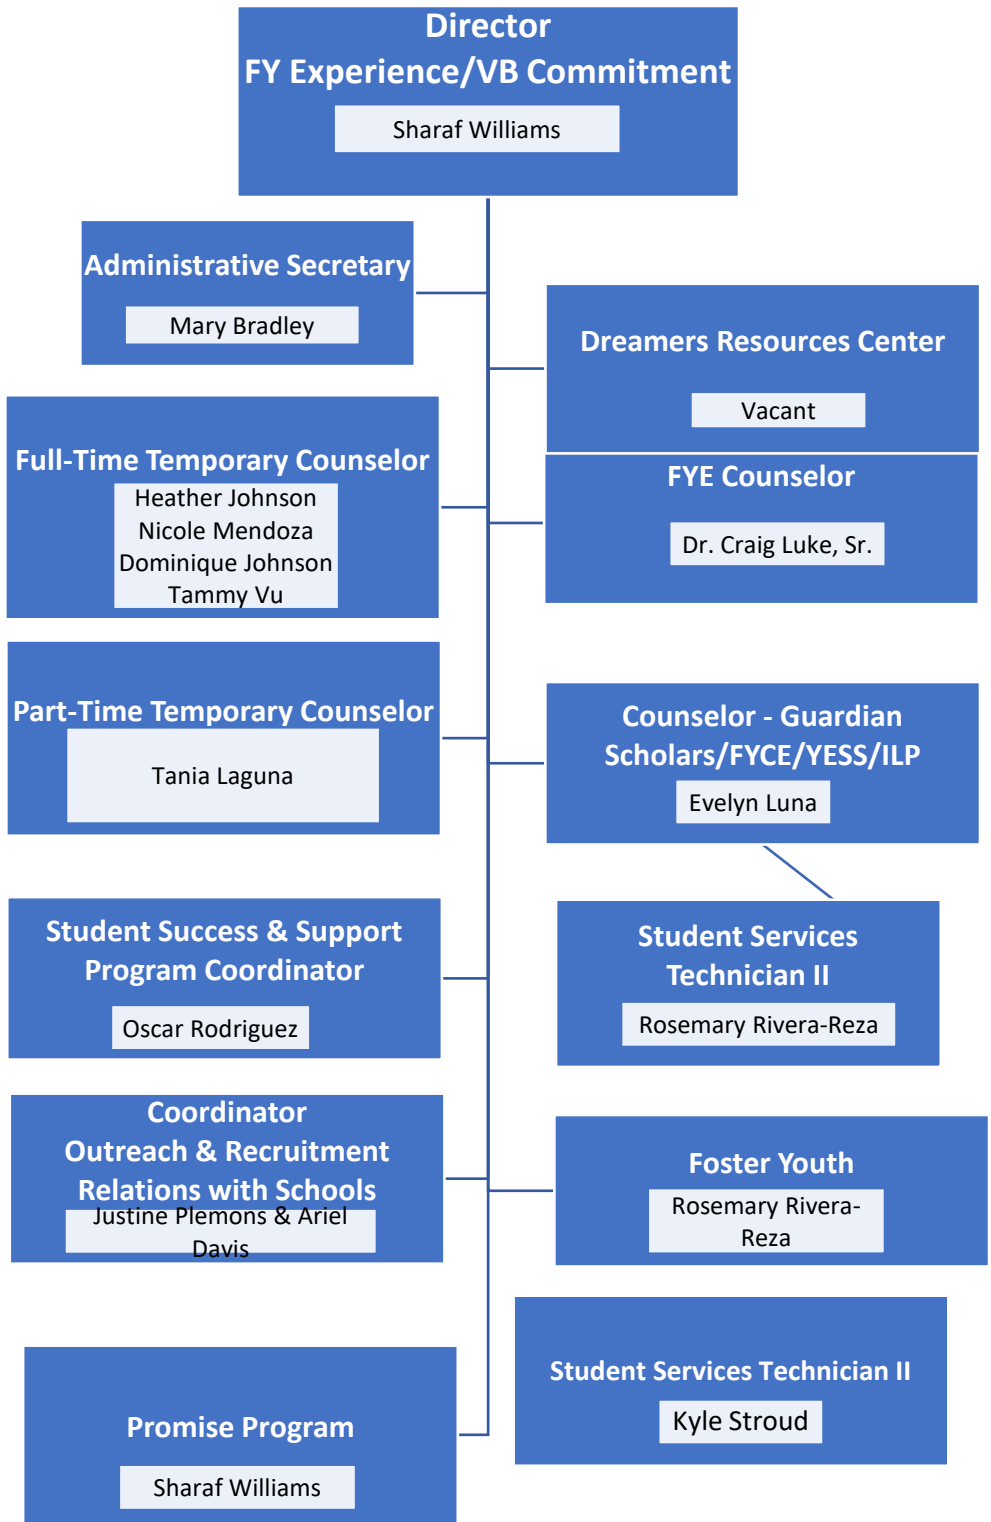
Director
FY Experience/VB Commitment

Sharaf Williams

Administrative Secretary

Mary Bradley

Dreamers Resources Center

Vacant

Full-Time Temporary Counselor

Heather Johnson
Nicole Mendoza
Dominique Johnson
Tammy Vu

FYE Counselor

Dr. Craig Luke, Sr.

Part-Time Temporary Counselor

Tania Laguna

Counselor - Guardian Scholars/FYCE/YESS/ILP

Evelyn Luna

Student Success & Support Program Coordinator

Oscar Rodriguez

Student Services Technician II

Rosemary Rivera-Reza

Coordinator
Outreach & Recruitment
Relations with Schools

Justine Plemons & Ariel Davis

Foster Youth

Rosemary Rivera-Reza

Student Services Technician II

Kyle Stroud

Promise Program

Sharaf Williams